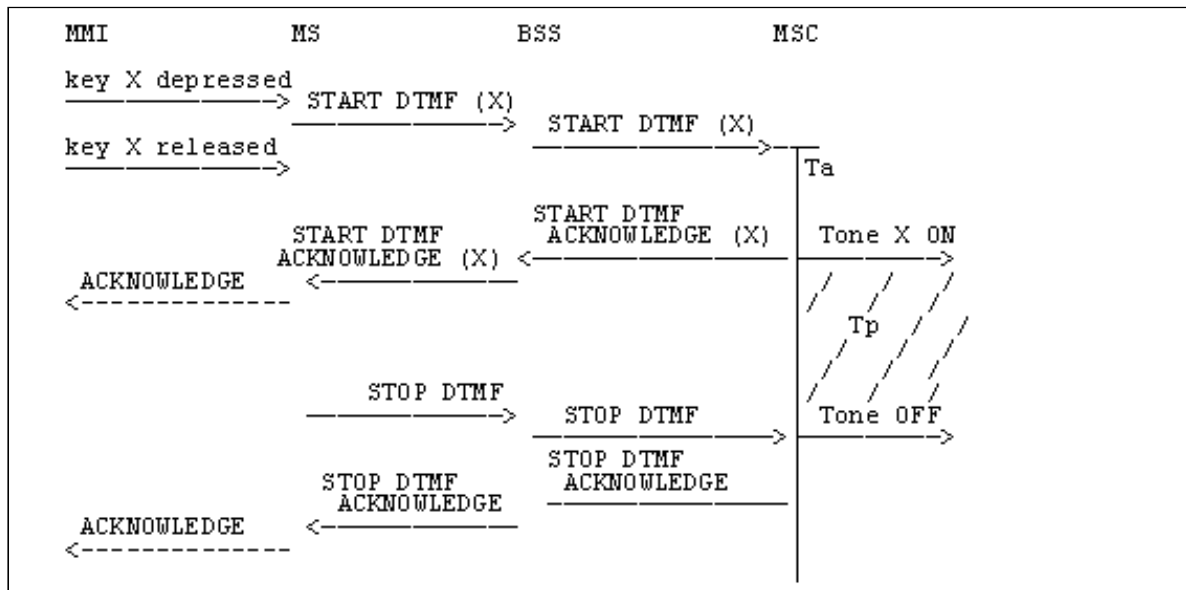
MMI MS BSS MSC

key X depressed
START DTMF (X)
START DTMF (X)
key X released
Ta

START DTMF ACKNOWLEDGE (X)
START DTMF ACKNOWLEDGE (X)
Tone X ON
ACKNOWLEDGE

Tp

STOP DTMF
STOP DTMF
Tone OFF

STOP DTMF ACKNOWLEDGE
STOP DTMF ACKNOWLEDGE
ACKNOWLEDGE